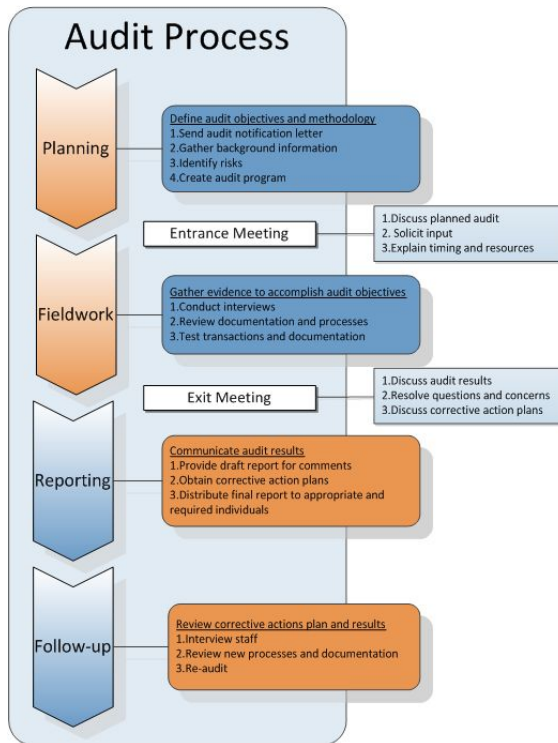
Audit Process

Planning

Define audit objectives and methodology
1.Send audit notification letter
2.Gather background information
3.Identify risks
4.Create audit program

Entrance Meeting

1.Discuss planned audit
2. Solicit input
3.Explain timing and resources

Fieldwork

Gather evidence to accomplish audit objectives
1.Conduct interviews
2.Review documentation and processes
3.Test transactions and documentation

Exit Meeting

1.Discuss audit results
2.Resolve questions and concerns
3.Discuss corrective action plans

Reporting

Communicate audit results
1.Provide draft report for comments
2.Obtain corrective action plans
3.Distribute final report to appropriate and required individuals

Follow-up

Review corrective actions plan and results
1.Interview staff
2.Review new processes and documentation
3.Re-audit